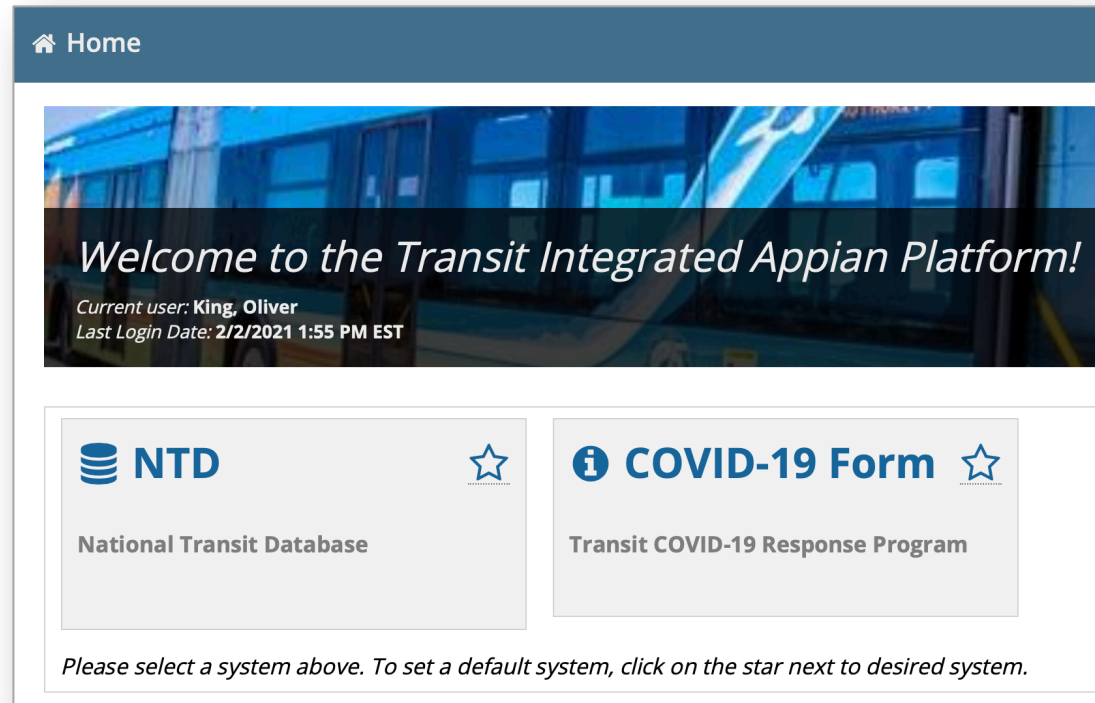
Home

Welcome to the Transit Integrated Appian Platform!

Current user: King, Oliver
Last Login Date: 2/2/2021 1:55 PM EST

NTD

National Transit Database

COVID-19 Form

Transit COVID-19 Response Program

Please select a system above. To set a default system, click on the star next to desired system.